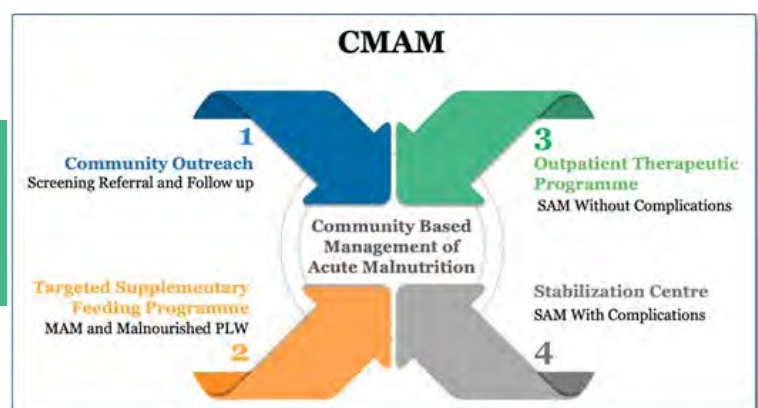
CMAM

1
Community Outreach
Screening Referral and Follow up

3
Outpatient Therapeutic Programme
SAM Without Complications

Community Based Management of Acute Malnutrition

Targeted Supplementary Feeding Programme
MAM and Malnourished PLW
2

Stabilization Centre
SAM With Complications
4